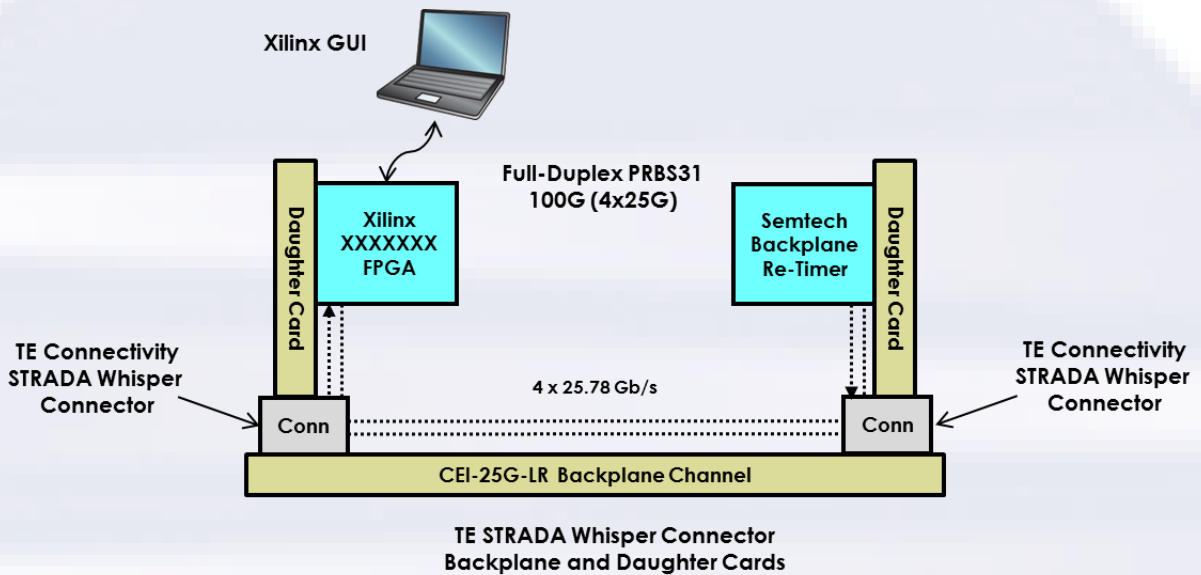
Xilinx GUI

Full-Duplex PRBS31
100G (4x25G)

Daughter Card

Xilinx
XXXXXXX
FPGA

Semtech
Backplane
Re-Timer

Daughter Card

TE Connectivity
STRADA Whisper
Connector

4 x 25.78 Gb/s

TE Connectivity
STRADA Whisper
Connector

Conn

Conn

CEI-25G-LR Backplane Channel

TE STRADA Whisper Connector
Backplane and Daughter Cards